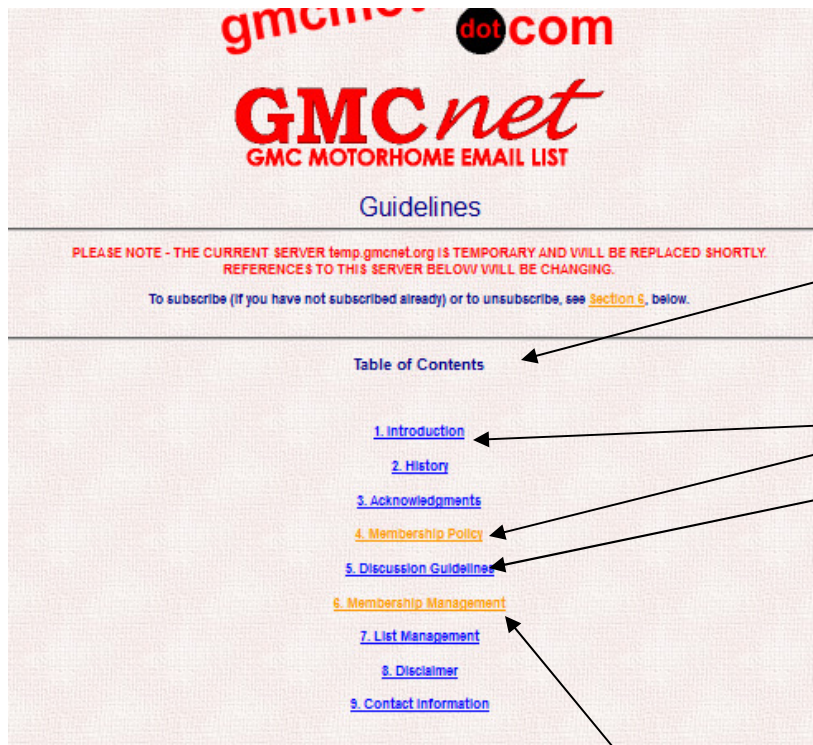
gmcnet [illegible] dot com

GMCnet
GMC MOTORHOME EMAIL LIST

Guidelines

PLEASE NOTE - THE CURRENT SERVER temp.gmcnet.org IS TEMPORARY AND WILL BE REPLACED SHORTLY. REFERENCES TO THIS SERVER BELOW WILL BE CHANGING.

To subscribe (if you have not subscribed already) or to unsubscribe, see Section 6, below.

Table of Contents

1. Introduction

2. History

3. Acknowledgments

4. Membership Policy

5. Discussion Guidelines

6. Membership Management

7. List Management

8. Disclaimer

9. Contact Information